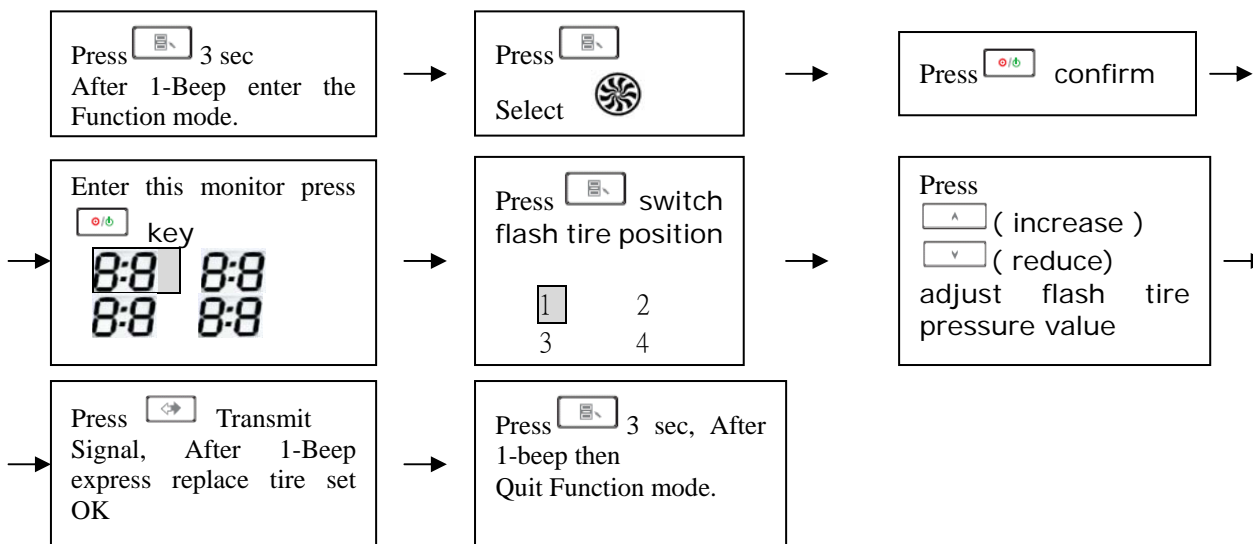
Press 3 sec
After 1-Beep enter the Function mode.

Press
Select

Press confirm

Enter this monitor press key

8:8 8:8
8:8 8:8

Press switch flash tire position

1 2
3 4

Press
( increase )
( reduce)
adjust flash tire pressure value

Press Transmit Signal, After 1-Beep express replace tire set OK

Press 3 sec, After 1-beep then
Quit Function mode.